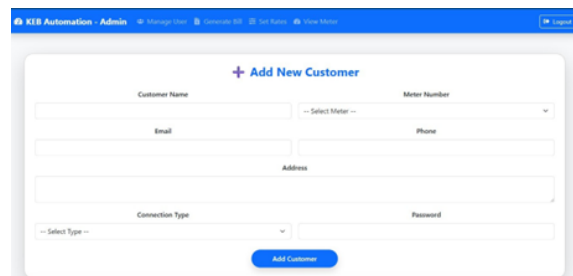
KEB Automation - Admin Manage User Generate Bill Set Rates View Meter Logout

+ Add New Customer

Customer Name

Meter Number

-- Select Meter --

Email

Phone

Address

Connection Type

-- Select Type --

Password

Add Customer